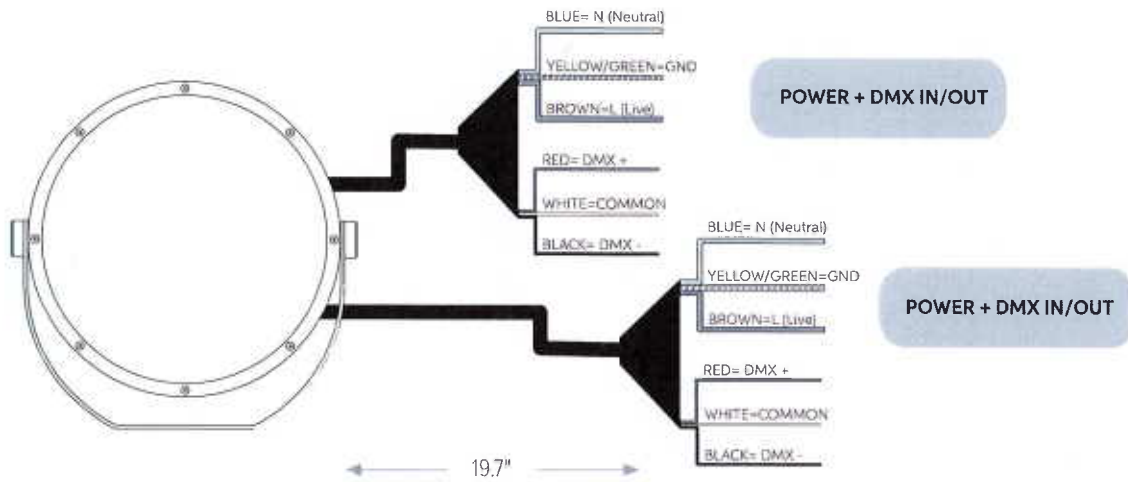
BLUE= N (Neutral)

YELLOW/GREEN=GND

BROWN=L (Live)

POWER + DMX IN/OUT

RED= DMX +

WHITE=COMMON

BLACK= DMX -

BLUE= N (Neutral)

YELLOW/GREEN=GND

BROWN=L (Live)

POWER + DMX IN/OUT

RED= DMX +

WHITE=COMMON

BLACK= DMX -

19.7"